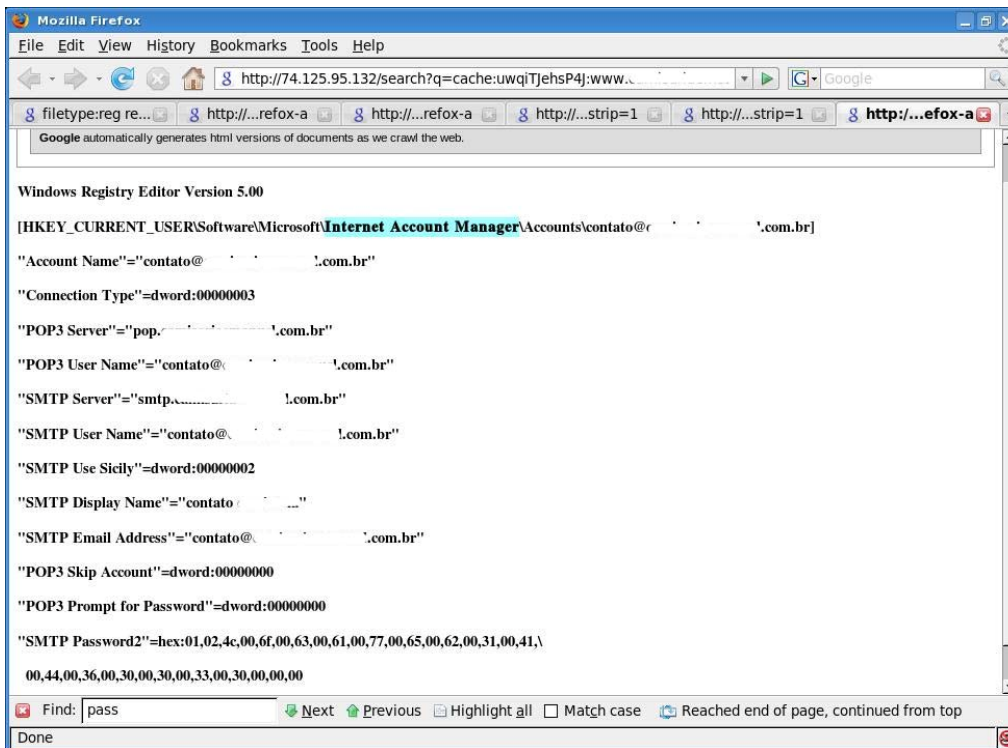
Mozilla Firefox

File Edit View History Bookmarks Tools Help

http://74.125.95.132/search?q=cache:uwqiTJehsP4J:www.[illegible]

Google

filetype:reg re... | http://...refox-a | http://...refox-a | http://...strip=1 | http://...strip=1 | http:/...efox-a

Google automatically generates html versions of documents as we crawl the web.

Windows Registry Editor Version 5.00

[HKEY_CURRENT_USER\Software\Microsoft\Internet Account Manager\Accounts\contato@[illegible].com.br]

"Account Name"="contato@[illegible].com.br"

"Connection Type"=dword:00000003

"POP3 Server"="pop.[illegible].com.br"

"POP3 User Name"="contato@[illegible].com.br"

"SMTP Server"="smtp.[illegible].com.br"

"SMTP User Name"="contato@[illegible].com.br"

"SMTP Use Sicily"=dword:00000002

"SMTP Display Name"="contato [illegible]"

"SMTP Email Address"="contato@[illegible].com.br"

"POP3 Skip Account"=dword:00000000

"POP3 Prompt for Password"=dword:00000000

"SMTP Password2"=hex:01,02,4c,00,6f,00,63,00,61,00,77,00,65,00,62,00,31,00,41,\

00,44,00,36,00,30,00,30,00,33,00,30,00,00,00

Find: pass | Next | Previous | Highlight all | Match case | Reached end of page, continued from top

Done